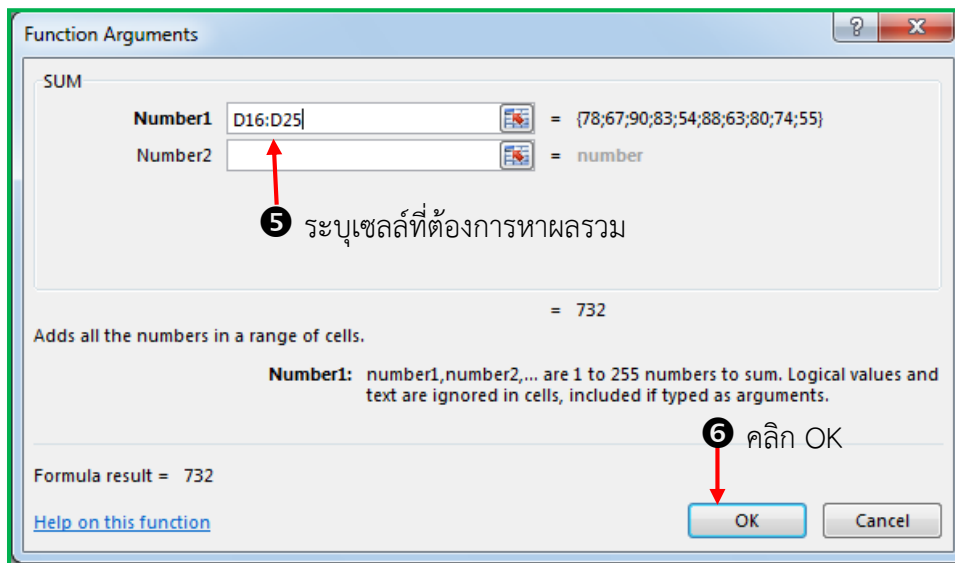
Function Arguments

?

X

SUM

Number1 D16:D25 = {78;67;90;83;54;88;63;80;74;55}

Number2 = number

❺ ระบุเซลล์ที่ต้องการหาผลรวม

= 732

Adds all the numbers in a range of cells.

Number1: number1,number2,... are 1 to 255 numbers to sum. Logical values and text are ignored in cells, included if typed as arguments.

❻ คลิก OK

Formula result = 732

Help on this function

OK

Cancel